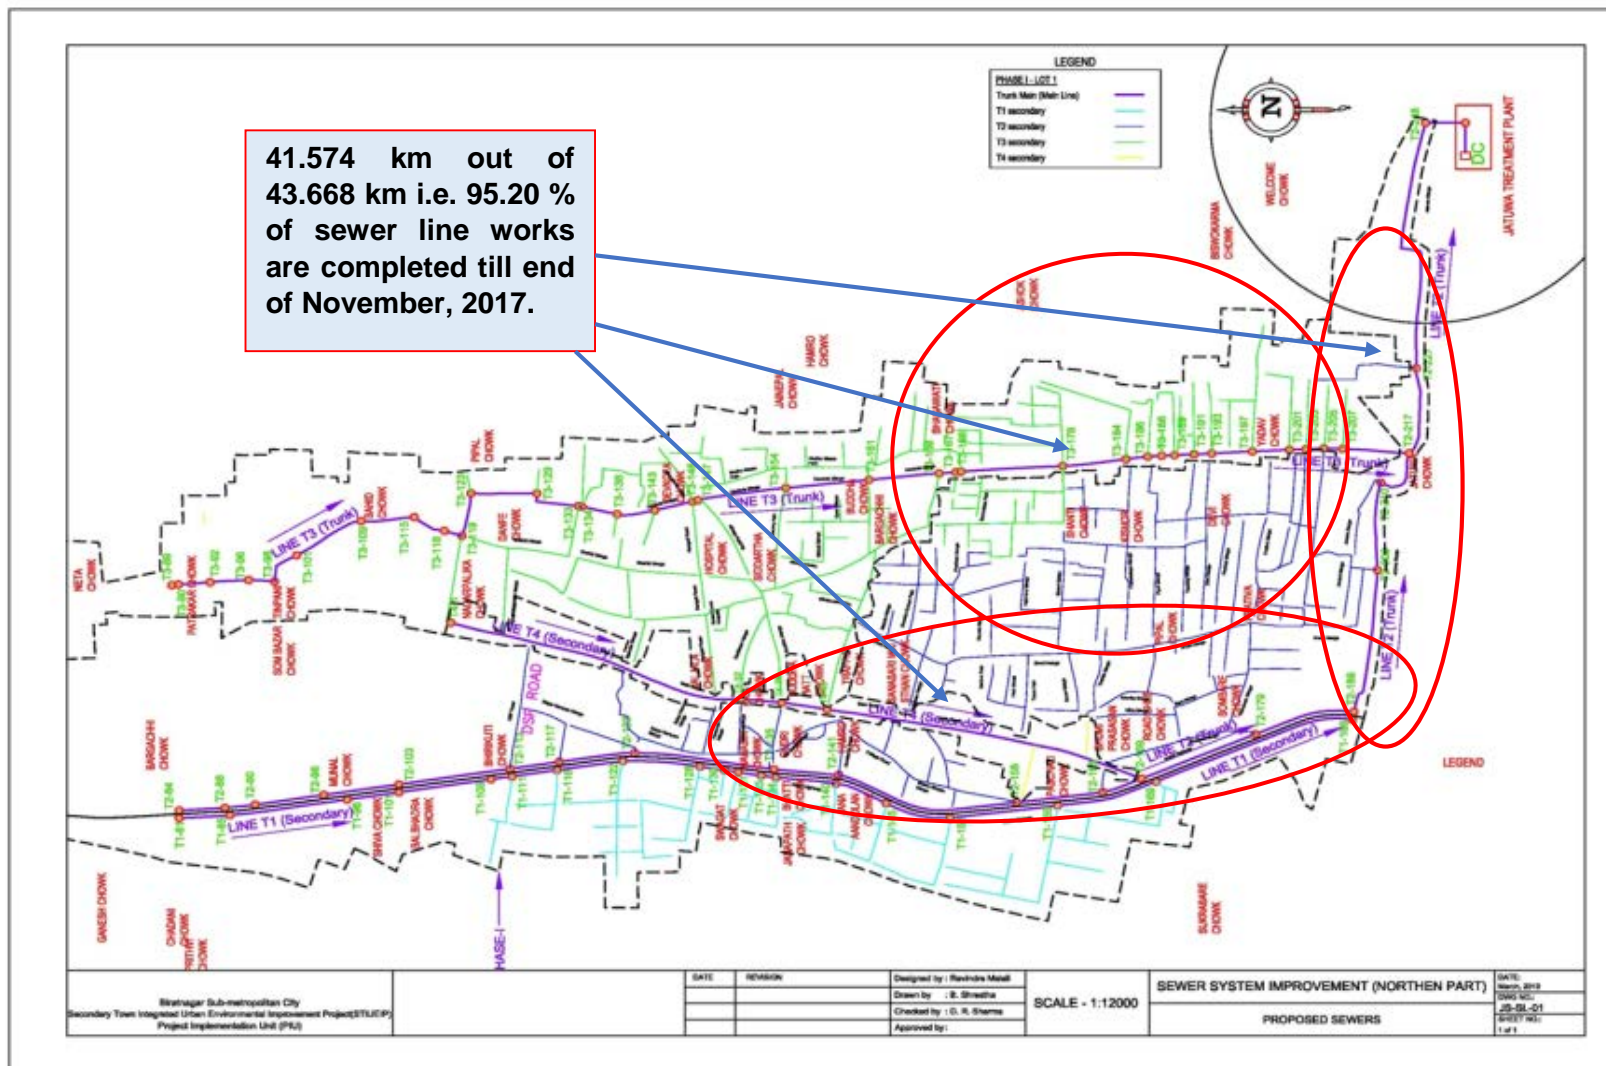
41.574 km out of 43.668 km i.e. 95.20 % of sewer line works are completed till end of November, 2017.

LEGEND
PHASE I - LOT 1
Trunk Main (Main Line)
T1 secondary
T2 secondary
T3 secondary
T4 secondary

N

WELCOME CHOWK
BISWOKARMA CHOWK
JATUWA TREATMENT PLANT
DC
LINE T2 (Trunk)
LINE T3 (Trunk)
LINE T3 (Trunk)
LINE T4 (Secondary)
LINE T5 (Secondary)
LINE T1 (Secondary)
LINE T1 (Secondary)
LINE T2 (Trunk)
LINE T2 (Trunk)
DSP ROAD
NETA CHOWK
PIPAL CHOWK
HAMRO CHOWK
GANESH CHOWK
SARGACHHI CHOWK
SUKRABARE CHOWK
PHASE-I
LEGEND

Biratnagar Sub-metropolitan City
Secondary Town Integrated Urban Environmental Improvement Project(STIUEIP)
Project Implementation Unit (PIU)

| DATE | REVISION |
|---|---|

Designed by : Ravindra Malali
Drawn by : B. Shrestha
Checked by : G. R. Sharma
Approved by :

SCALE - 1:12000

SEWER SYSTEM IMPROVEMENT (NORTHEN PART)
PROPOSED SEWERS

DATE: March, 2013
DWG NO.: JS-SL-01
SHEET NO.: 1 of 1